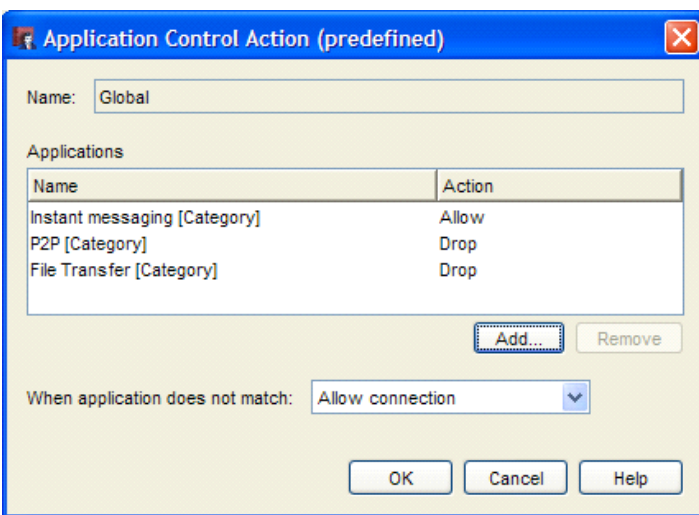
Application Control Action (predefined)

Name: Global

Applications

| Name | Action |
|---|---|
| Instant messaging [Category] | Allow |
| P2P [Category] | Drop |
| File Transfer [Category] | Drop |

Add... Remove

When application does not match: Allow connection

OK Cancel Help